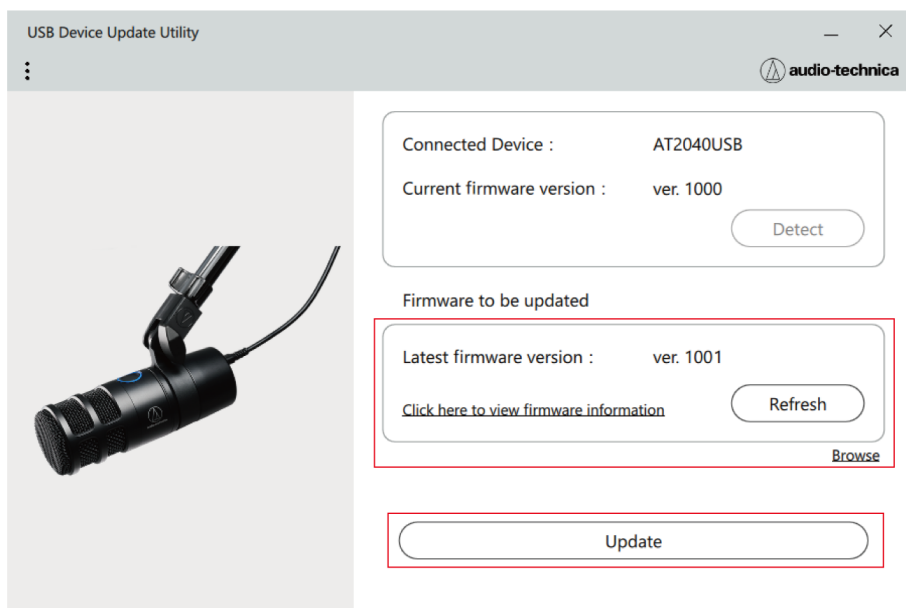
USB Device Update Utility

audio-technica

Connected Device : AT2040USB

Current firmware version : ver. 1000

Detect

Firmware to be updated

Latest firmware version : ver. 1001

Click here to view firmware information

Refresh

Browse

Update